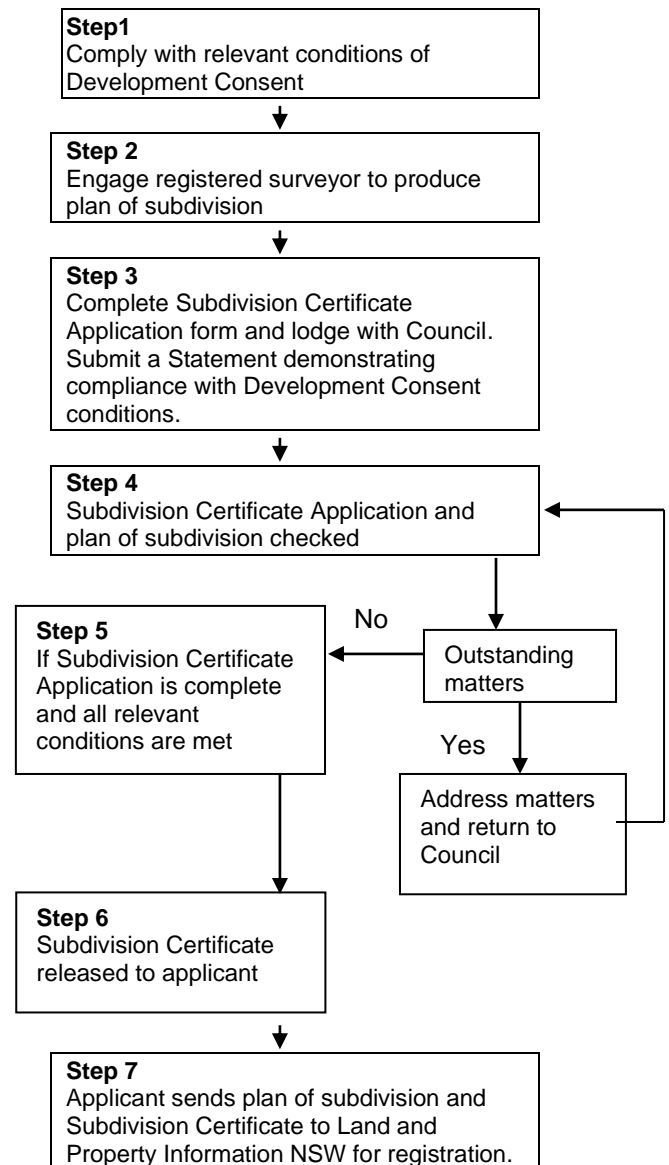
**Step1**
Comply with relevant conditions of Development Consent

**Step 2**
Engage registered surveyor to produce plan of subdivision

**Step 3**
Complete Subdivision Certificate Application form and lodge with Council. Submit a Statement demonstrating compliance with Development Consent conditions.

**Step 4**
Subdivision Certificate Application and plan of subdivision checked

Outstanding matters

No

**Step 5**
If Subdivision Certificate Application is complete and all relevant conditions are met

Yes

Address matters and return to Council

**Step 6**
Subdivision Certificate released to applicant

**Step 7**
Applicant sends plan of subdivision and Subdivision Certificate to Land and Property Information NSW for registration.